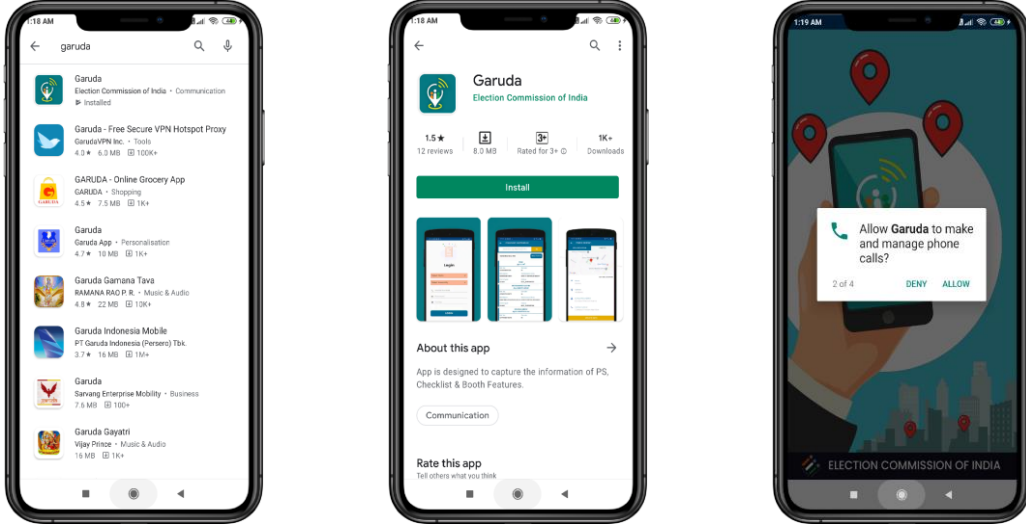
1:18 AM

garuda

Garuda
Election Commission of India • Communication
Installed

Garuda - Free Secure VPN Hotspot Proxy
GarudaVPN Inc. • Tools
4.3★ 6.3 MB 100K+

GARUDA - Online Grocery App
GARUDA • Shopping
4.5★ 7.5 MB 1K+

Garuda
Garuda App • Personalisation
4.7★ 10 MB 1K+

Garuda Gamana Tava
RAMANA RAO P. R. • Music & Audio
4.8★ 22 MB 10K+

Garuda Indonesia Mobile
PT Garuda Indonesia (Persero) Tbk.
3.7★ 16 MB 1M+

Garuda
Sarvang Enterprise Mobility • Business
7.6 MB 100+

Garuda Gayatri
Vijay Prince • Music & Audio
16 MB 1K+

1:18 AM

Garuda
Election Commission of India

1.5★
12 reviews

8.0 MB

3+
Rated for 3+

1K+
Downloads

Install

About this app

App is designed to capture the information of PS, Checklist & Booth Features.

Communication

Rate this app
Tell others what you think

1:19 AM

Allow Garuda to make and manage phone calls?

2 of 4 DENY ALLOW

ELECTION COMMISSION OF INDIA